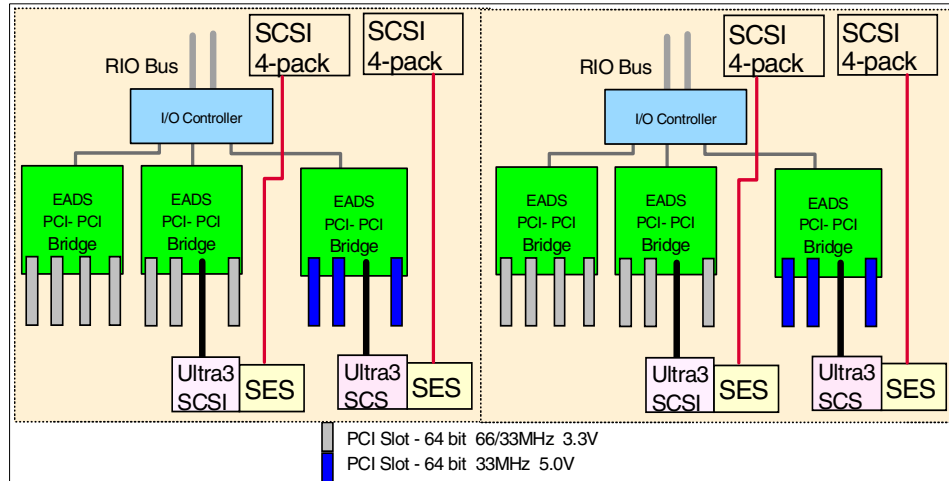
SCSI 4-pack

SCSI 4-pack

RIO Bus

I/O Controller

EADS PCI- PCI Bridge

EADS PCI- PCI Bridge

EADS PCI- PCI Bridge

Ultra3 SCSI

SES

Ultra3 SCS

SES

SCSI 4-pack

SCSI 4-pack

RIO Bus

I/O Controller

EADS PCI- PCI Bridge

EADS PCI- PCI Bridge

EADS PCI- PCI Bridge

Ultra3 SCSI

SES

Ultra3 SCS

SES

PCI Slot - 64 bit 66/33MHz 3.3V

PCI Slot - 64 bit 33MHz 5.0V